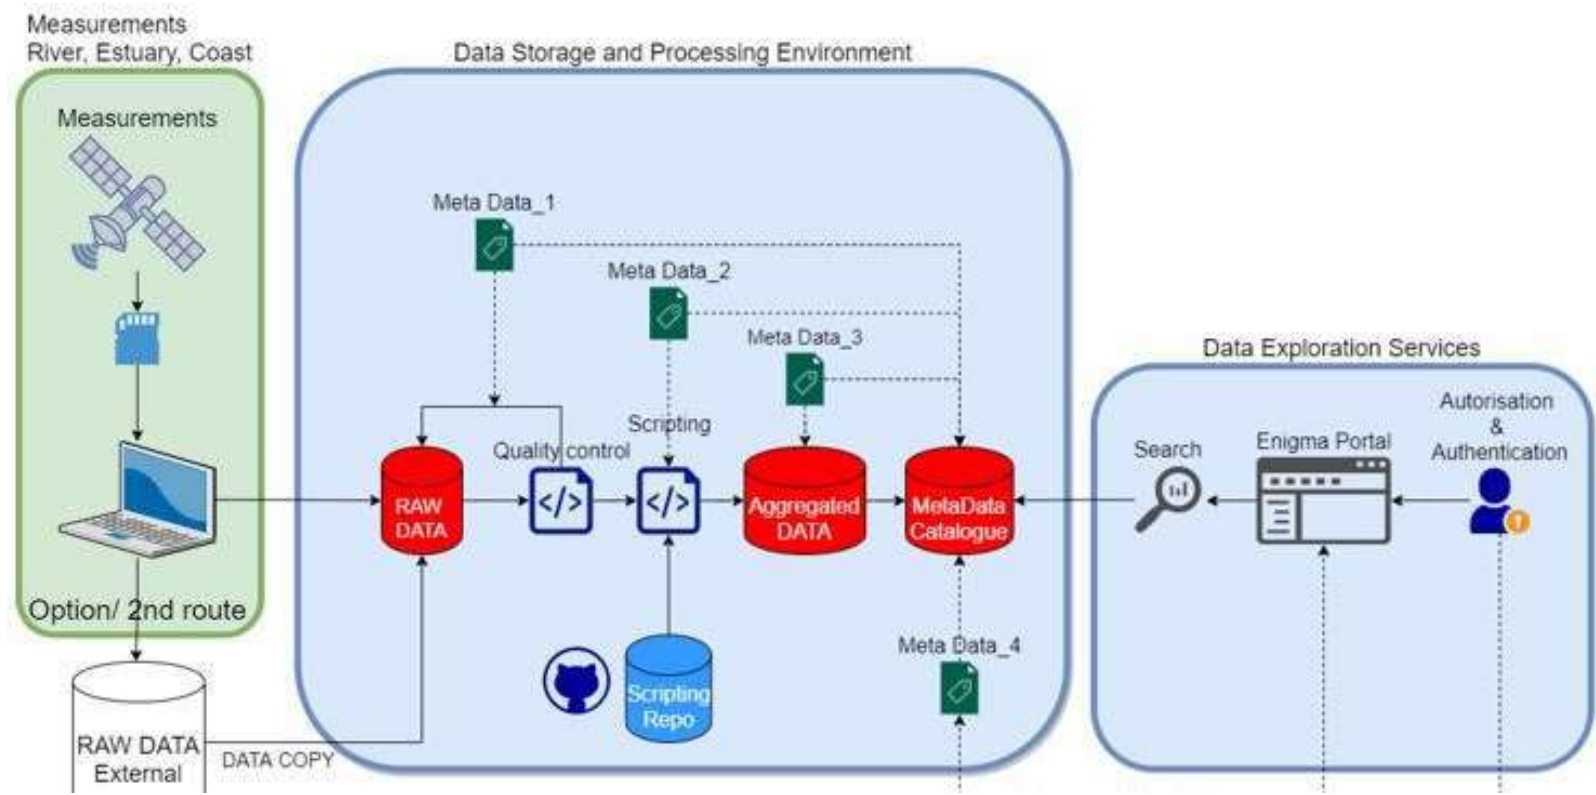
Measurements
River, Estuary, Coast

Measurements

Option/ 2nd route

RAW DATA
External

DATA COPY

Data Storage and Processing Environment

Meta Data_1

Meta Data_2

Meta Data_3

Scripting

Quality control

RAW DATA

Aggregated DATA

MetaData Catalogue

Scripting Repo

Meta Data_4

Data Exploration Services

Search

Enigma Portal

Autorisation & Authentication